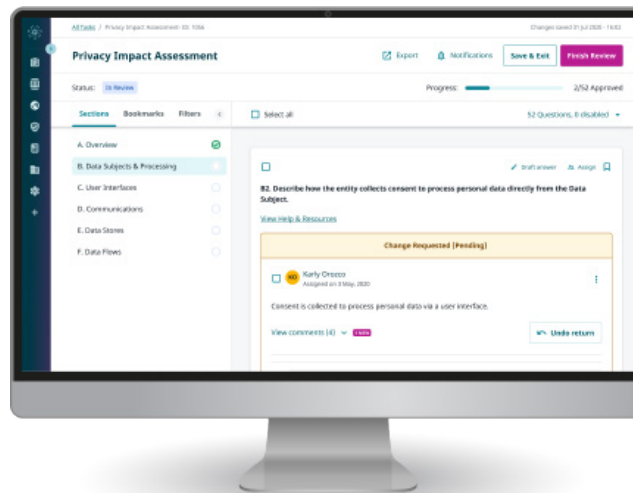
All Tasks / Privacy Impact Assessment - ID: 1066

Changes saved 31 Jul 2020 - 14:02

Privacy Impact Assessment

Export

Notifications

Save & Exit

Finish Review

Status: In Review

Progress:

2/52 Approved

Sections

Bookmarks

Filters

Select all

52 Questions, 0 disabled

A. Overview

B. Data Subjects & Processing

C. User Interfaces

D. Communications

E. Data Stores

F. Data Flows

Draft answer

Assign

B2. Describe how the entity collects consent to process personal data directly from the Data Subject.

View Help & Resources

Change Requested (Pending)

KO

Karly Orozco

Assigned on 8 May, 2020

Consent is collected to process personal data via a user interface.

View comments (4)

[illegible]

Undo return